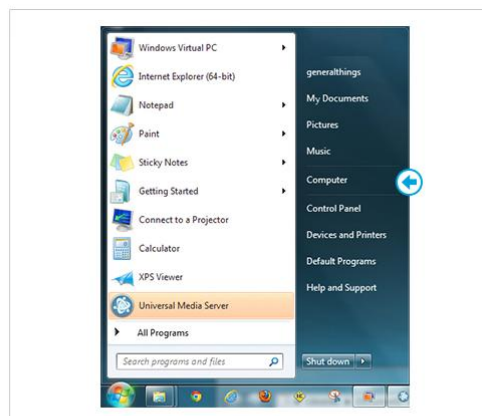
Windows Virtual PC
Internet Explorer (64-bit)
Notepad
Paint
Sticky Notes
Getting Started
Connect to a Projector
Calculator
XPS Viewer
Universal Media Server
All Programs
Search programs and files

generalthings
My Documents
Pictures
Music
Computer
Control Panel
Devices and Printers
Default Programs
Help and Support
Shut down